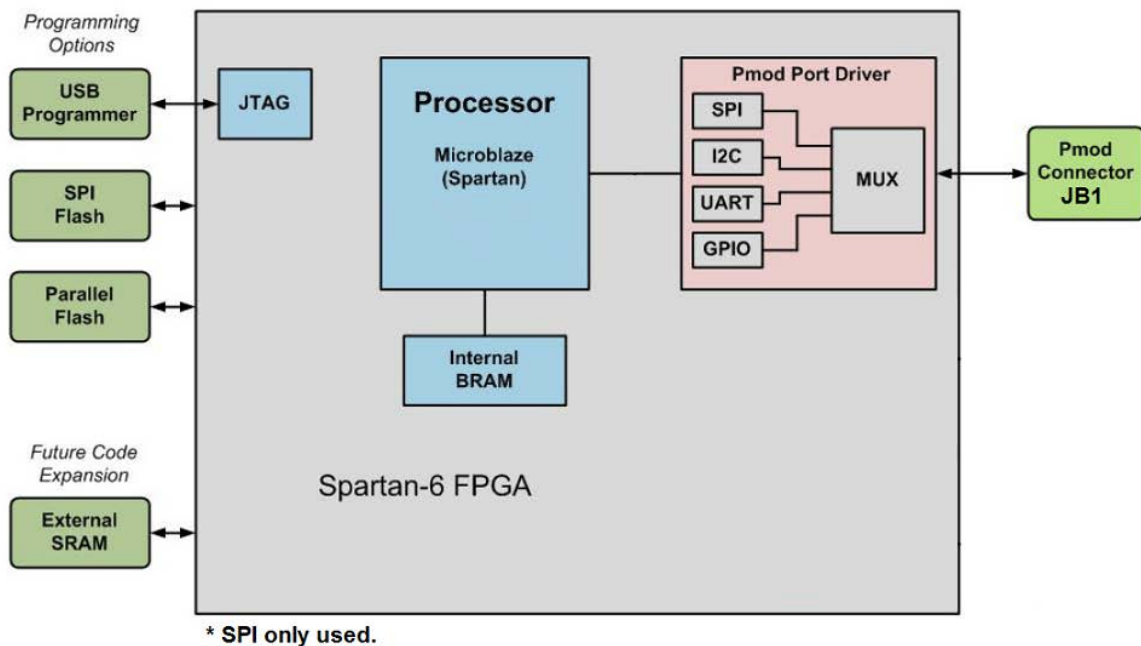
Programming Options

USB Programmer

SPI Flash

Parallel Flash

Future Code Expansion

External SRAM

JTAG

Processor

Microblaze (Spartan)

Internal BRAM

Spartan-6 FPGA

Pmod Port Driver

SPI

I2C

UART

GPIO

MUX

Pmod Connector JB1

* SPI only used.